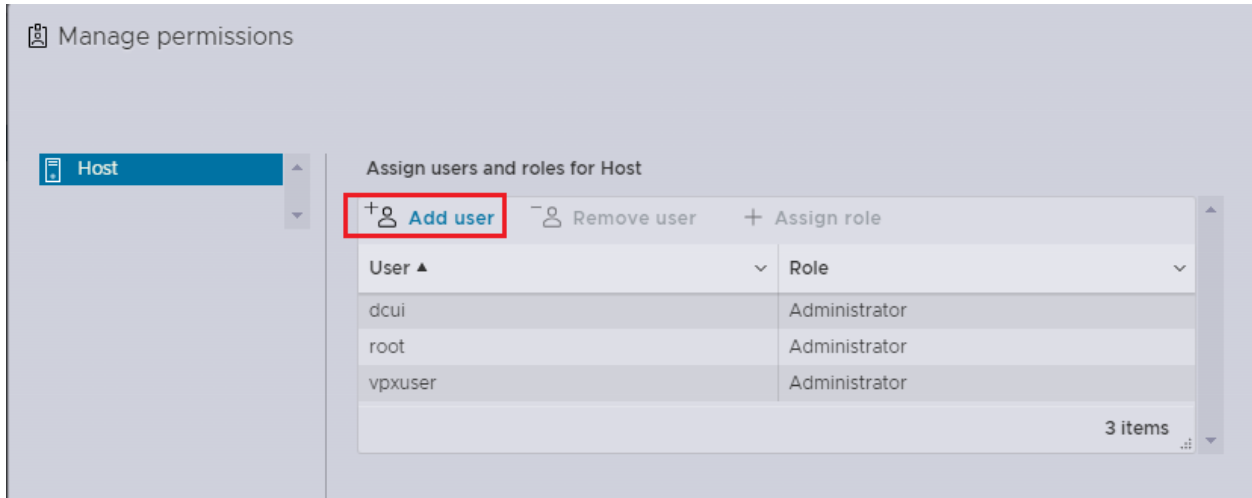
Manage permissions

Host

Assign users and roles for Host

Add user Remove user + Assign role

| User ▲ | Role |
|---|---|
| dcui | Administrator |
| root | Administrator |
| vpxuser | Administrator |

3 items